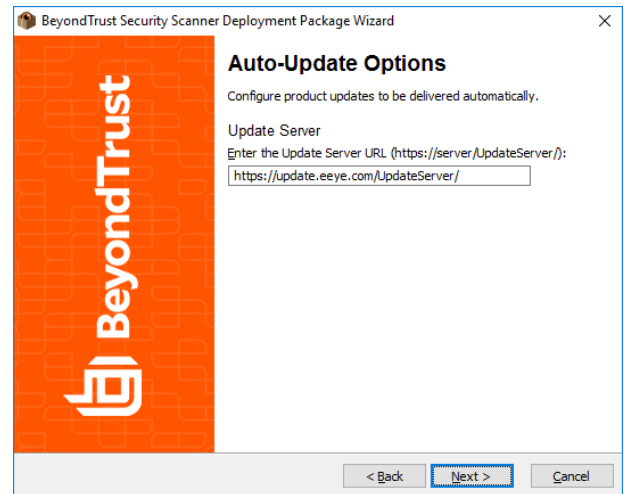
BeyondTrust Security Scanner Deployment Package Wizard
×

BeyondTrust

Auto-Update Options

Configure product updates to be delivered automatically.

Update Server

Enter the Update Server URL (https://server/UpdateServer/):

https://update.eeye.com/UpdateServer/

< Back
Next >
Cancel